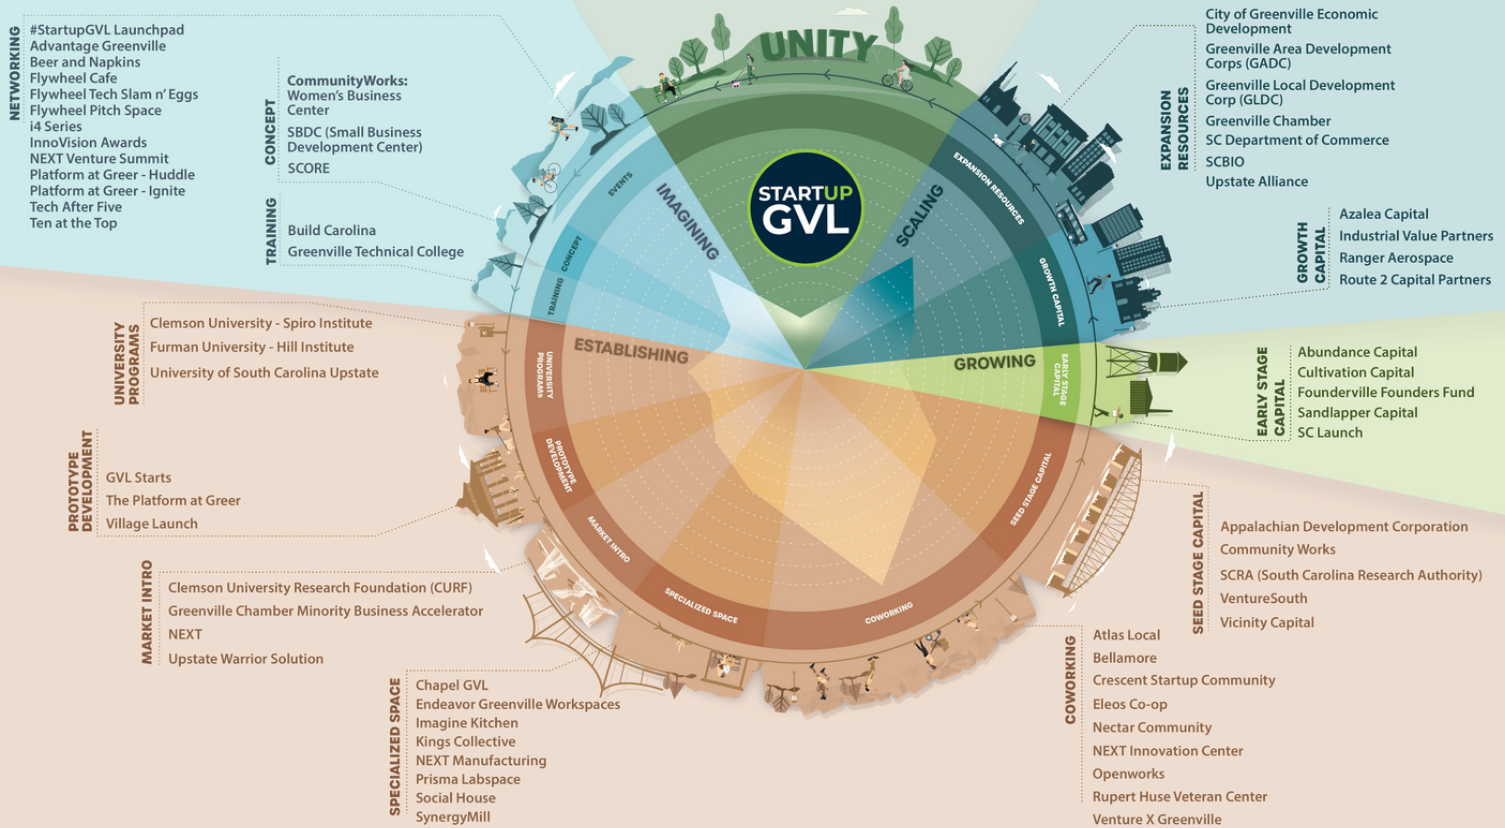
NETWORKING
#StartupGVL Launchpad
Advantage Greenville
Beer and Napkins
Flywheel Cafe
Flywheel Tech Slam n' Eggs
Flywheel Pitch Space
i4 Series
InnoVision Awards
NEXT Venture Summit
Platform at Greer - Huddle
Platform at Greer - Ignite
Tech After Five
Ten at the Top

CONCEPT
CommunityWorks: Women's Business Center
SBDC (Small Business Development Center)
SCORE

TRAINING
Build Carolina
Greenville Technical College

UNITY

STARTUP GVL

IMAGINING
EVENTS
CONCEPT
TRAINING

SCALING
EXPANSION RESOURCES
GROWTH CAPITAL

EXPANSION RESOURCES
City of Greenville Economic Development
Greenville Area Development Corps (GADC)
Greenville Local Development Corp (GLDC)
Greenville Chamber
SC Department of Commerce
SCBIO
Upstate Alliance

GROWTH CAPITAL
Azalea Capital
Industrial Value Partners
Ranger Aerospace
Route 2 Capital Partners

UNIVERSITY PROGRAMS
Clemson University - Spiro Institute
Furman University - Hill Institute
University of South Carolina Upstate

ESTABLISHING
UNIVERSITY PROGRAMS
PROTOTYPE DEVELOPMENT
MARKET INTRO
SPECIALIZED SPACE
COWORKING
SEED STAGE CAPITAL

GROWING
EARLY STAGE CAPITAL

EARLY STAGE CAPITAL
Abundance Capital
Cultivation Capital
Founderville Founders Fund
Sandlapper Capital
SC Launch

PROTOTYPE DEVELOPMENT
GVL Starts
The Platform at Greer
Village Launch

SEED STAGE CAPITAL
Appalachian Development Corporation
Community Works
SCRA (South Carolina Research Authority)
VentureSouth
Vicinity Capital

MARKET INTRO
Clemson University Research Foundation (CURF)
Greenville Chamber Minority Business Accelerator
NEXT
Upstate Warrior Solution

SPECIALIZED SPACE
Chapel GVL
Endeavor Greenville Workspaces
Imagine Kitchen
Kings Collective
NEXT Manufacturing
Prisma Labspace
Social House
SynergyMill

COWORKING
Atlas Local
Bellamore
Crescent Startup Community
Eleos Co-op
Nectar Community
NEXT Innovation Center
Openworks
Rupert Huse Veteran Center
Venture X Greenville